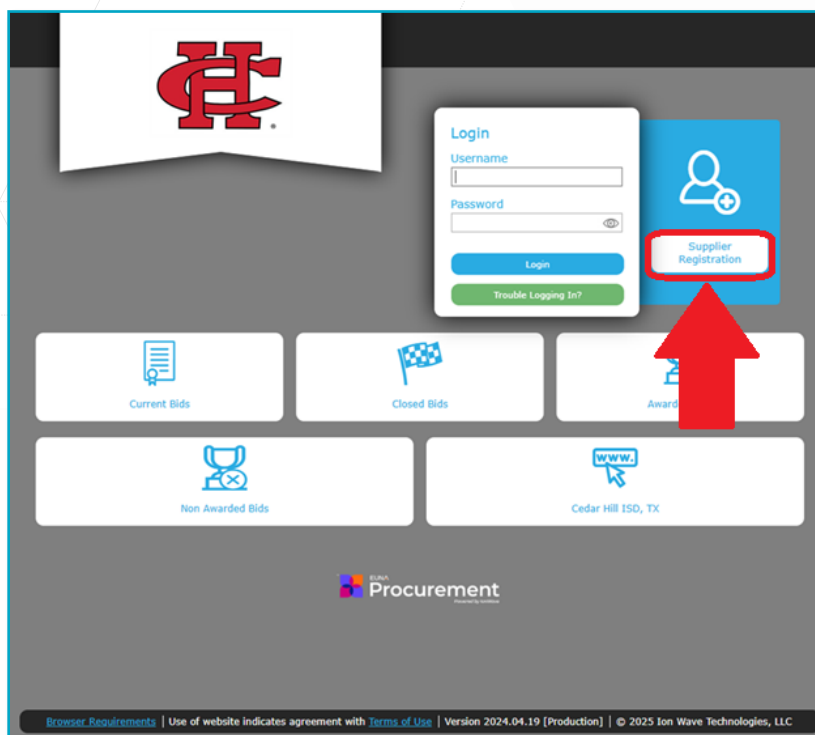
Login

Username

Password

Login

Trouble Logging In?

Supplier Registration

Current Bids

Closed Bids

Award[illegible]

Non Awarded Bids

www.

Cedar Hill ISD, TX

EUNA Procurement

Powered by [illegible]

Browser Requirements | Use of website indicates agreement with Terms of Use | Version 2024.04.19 [Production] | © 2025 Ion Wave Technologies, LLC